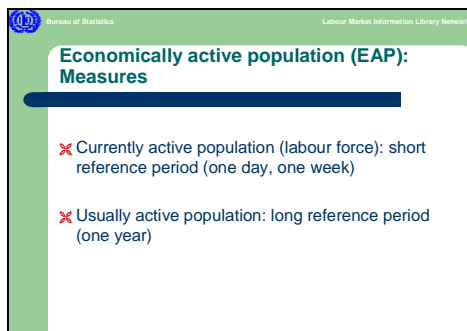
Bureau of Statistics

Labour Market Information Library Network

Economically active population (EAP): Measures

Currently active population (labour force): short reference period (one day, one week)

Usually active population: long reference period (one year)